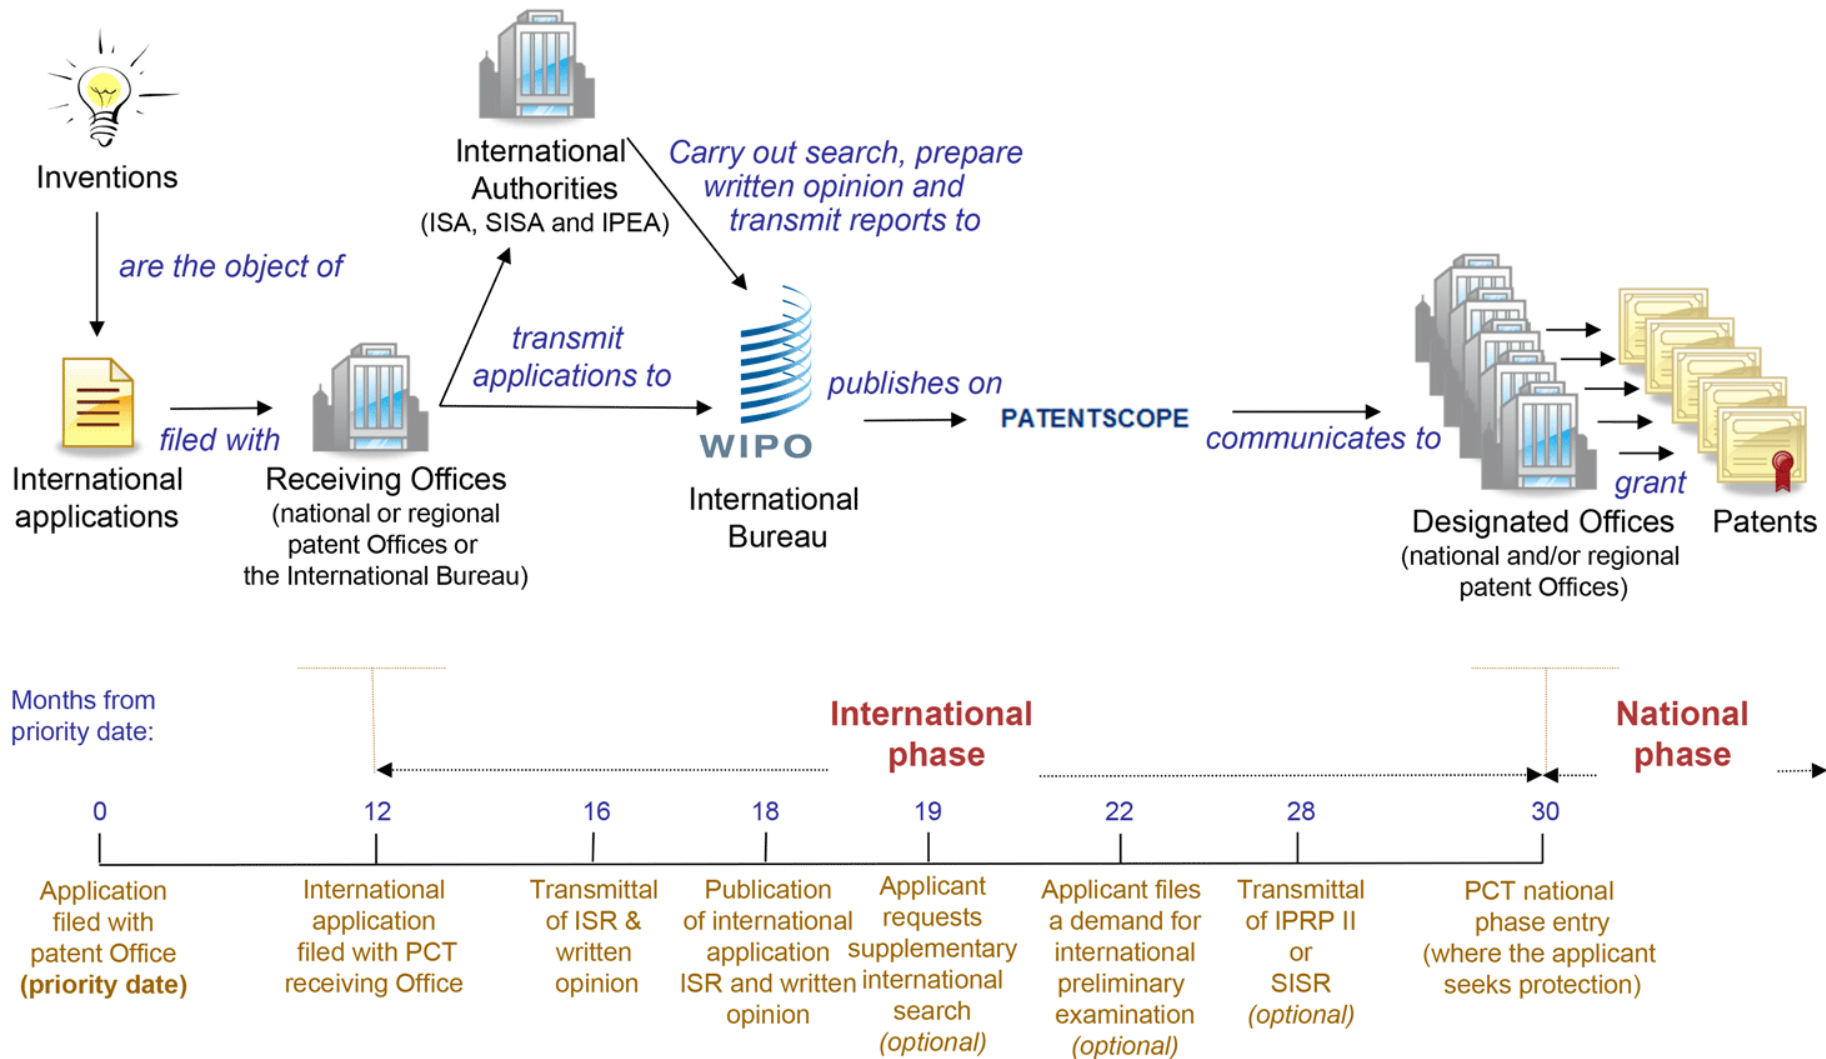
Inventions

are the object of

International applications

filed with

Receiving Offices
(national or regional patent Offices or the International Bureau)

transmit applications to

International Authorities
(ISA, SISA and IPEA)

Carry out search, prepare written opinion and transmit reports to

WIPO

International Bureau

publishes on

PATENTSCOPE

communicates to

Designated Offices
(national and/or regional patent Offices)

grant

Patents

Months from priority date:

International phase

National phase

| 0 | 12 | 16 | 18 | 19 | 22 | 28 | 30 |
|---|---|---|---|---|---|---|---|
| Application filed with patent Office **(priority date)** | International application filed with PCT receiving Office | Transmittal of ISR & written opinion | Publication of international application ISR and written opinion | Applicant requests supplementary international search *(optional)* | Applicant files a demand for international preliminary examination *(optional)* | Transmittal of IPRP II or SISR *(optional)* | PCT national phase entry (where the applicant seeks protection) |